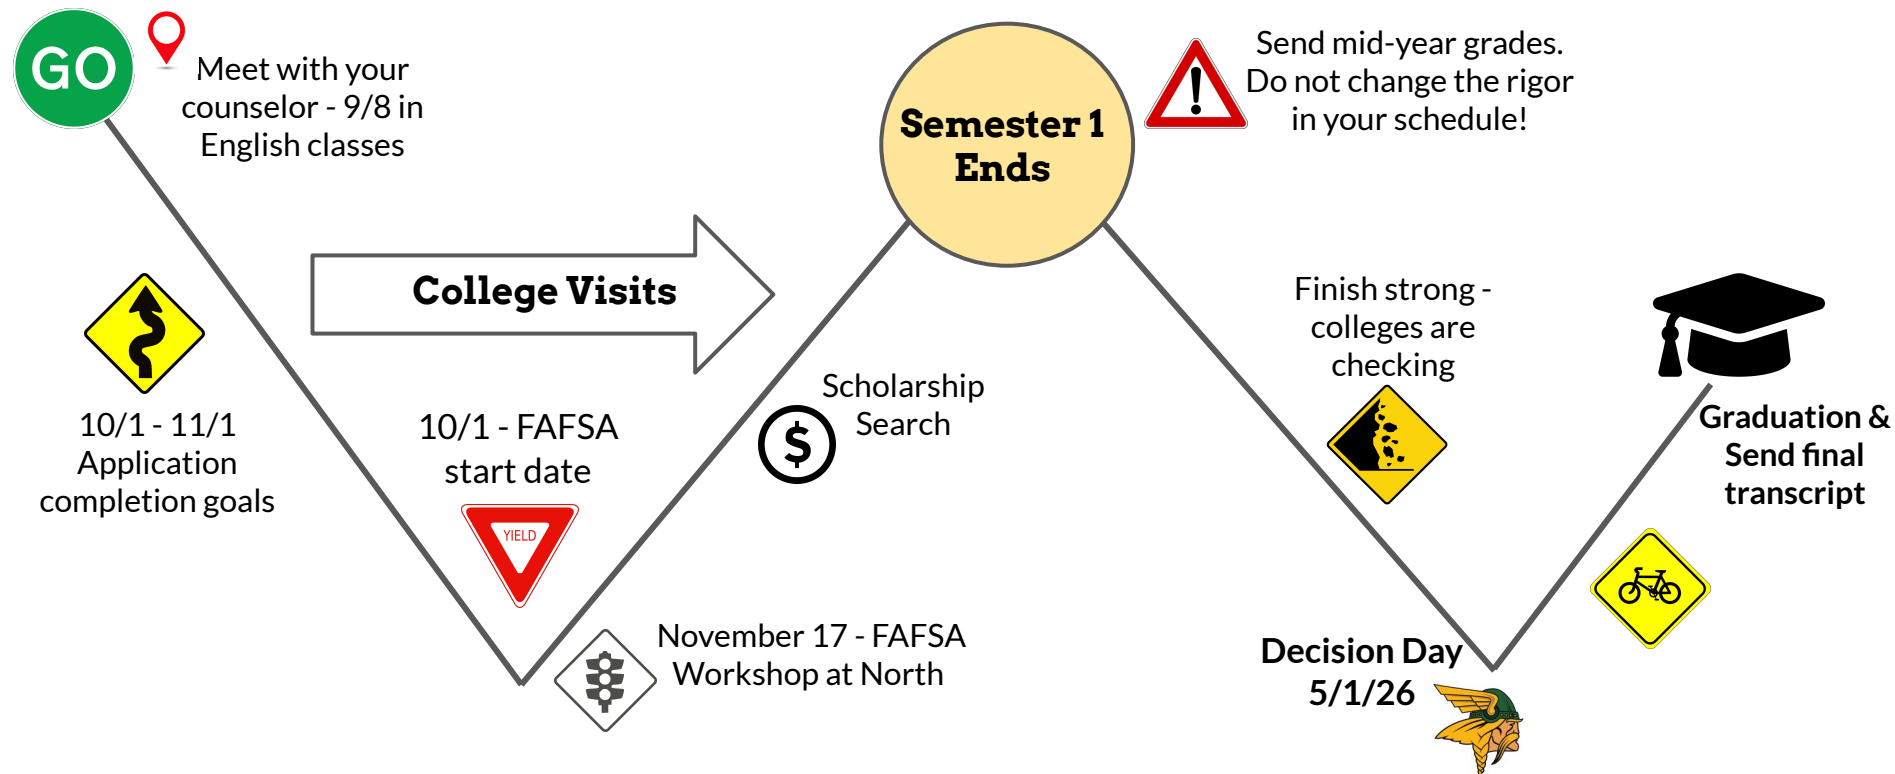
GO

Meet with your counselor - 9/8 in English classes

10/1 - 11/1 Application completion goals

College Visits

10/1 - FAFSA start date

YIELD

November 17 - FAFSA Workshop at North

Scholarship Search

$

Semester 1 Ends

Send mid-year grades. Do not change the rigor in your schedule!

Finish strong - colleges are checking

Decision Day 5/1/26

Graduation & Send final transcript